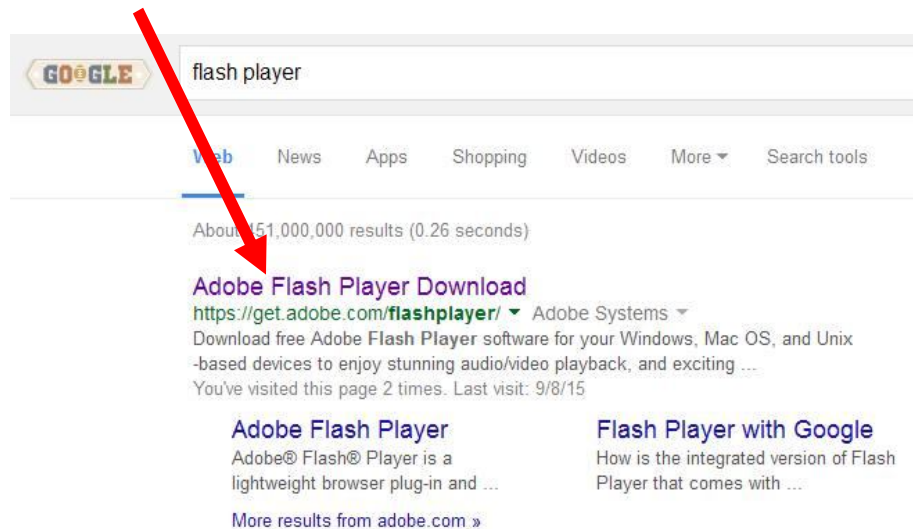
GOOGLE

flash player

Web News Apps Shopping Videos More Search tools

About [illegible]51,000,000 results (0.26 seconds)

Adobe Flash Player Download
https://get.adobe.com/flashplayer/ Adobe Systems
Download free Adobe Flash Player software for your Windows, Mac OS, and Unix -based devices to enjoy stunning audio/video playback, and exciting ...
You've visited this page 2 times. Last visit: 9/8/15

Adobe Flash Player
Adobe® Flash® Player is a lightweight browser plug-in and ...

Flash Player with Google
How is the integrated version of Flash Player that comes with ...

More results from adobe.com »